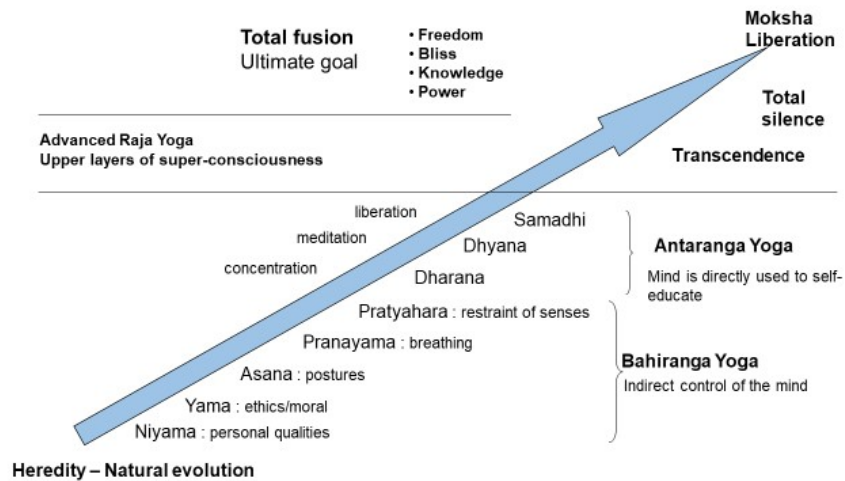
Total fusion
Ultimate goal

• Freedom
• Bliss
• Knowledge
• Power

Moksha
Liberation

Total silence

Advanced Raja Yoga
Upper layers of super-consciousness

Transcendence

liberation
meditation
concentration

Samadhi
Dhyana
Dharana

Antaranga Yoga
Mind is directly used to self-educate

Pratyahara : restraint of senses
Pranayama : breathing
Asana : postures
Yama : ethics/moral
Niyama : personal qualities

Bahiranga Yoga
Indirect control of the mind

Heredity – Natural evolution